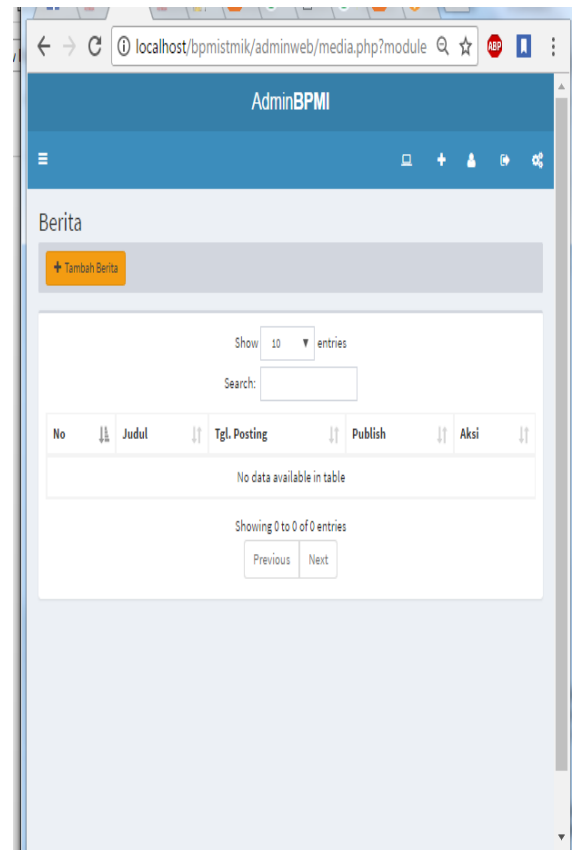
localhost/bpmistmik/adminweb/media.php?module

ABP

AdminBPMI

Berita

+ Tambah Berita

Show 10 entries

Search:

| No | Judul | Tgl. Posting | Publish | Aksi |
|---|---|---|---|---|
| No data available in table | | | | |

Showing 0 to 0 of 0 entries

Previous Next